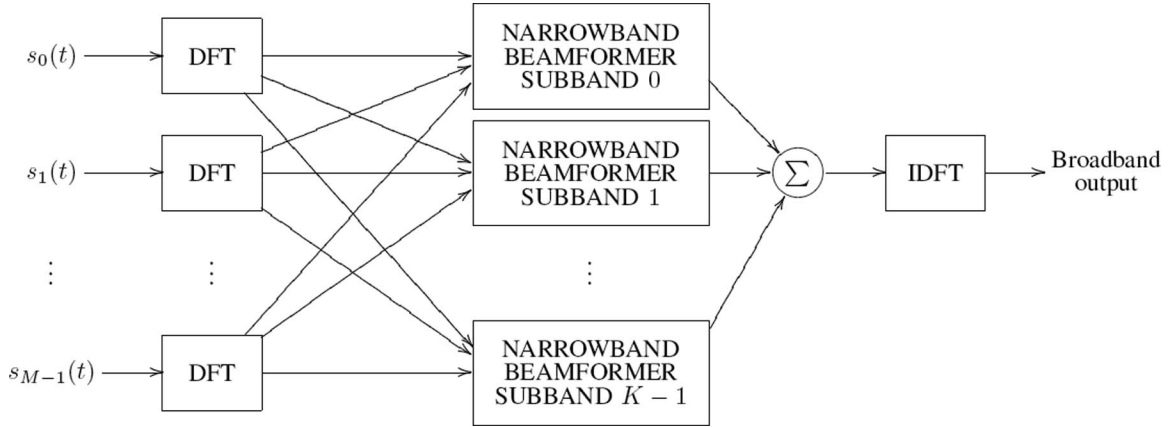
$s_0(t)$
DFT
NARROWBAND BEAMFORMER SUBBAND 0

$s_1(t)$
DFT
NARROWBAND BEAMFORMER SUBBAND 1
$\sum$
IDFT
Broadband output

$\vdots$
$\vdots$
$\vdots$

$s_{M-1}(t)$
DFT
NARROWBAND BEAMFORMER SUBBAND $K-1$